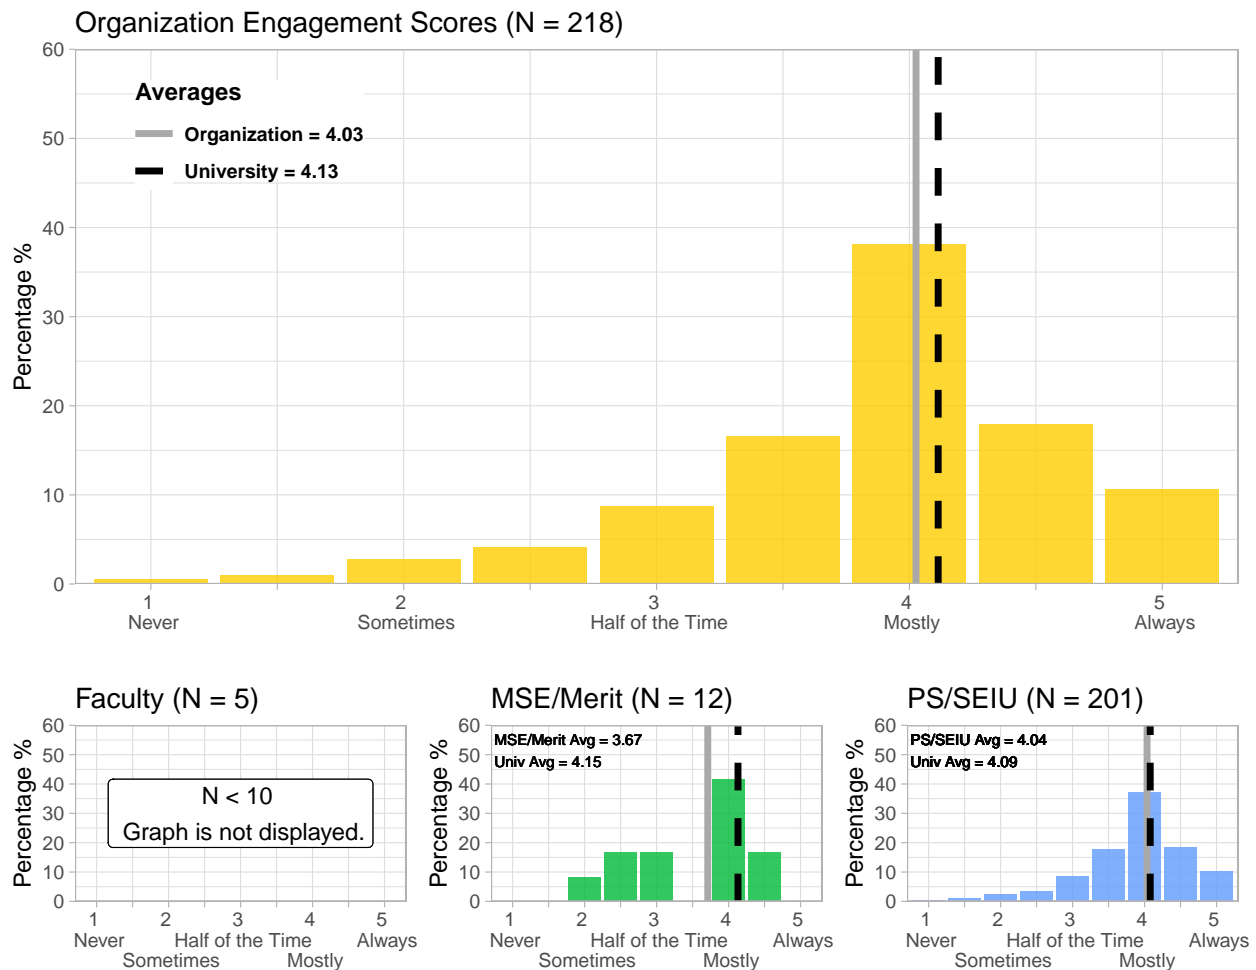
Organization Engagement Scores (N = 218)

Averages
Organization = 4.03
University = 4.13

Percentage %

60
50
40
30
20
10
0

1
Never
2
Sometimes
3
Half of the Time
4
Mostly
5
Always

Faculty (N = 5)

Percentage %
60
50
40
30
20
10
0

N < 10
Graph is not displayed.

1
Never
2
Sometimes
3
Half of the Time
4
Mostly
5
Always

MSE/Merit (N = 12)

Percentage %
60
50
40
30
20
10
0

MSE/Merit Avg = 3.67
Univ Avg = 4.15

1
Never
2
Sometimes
3
Half of the Time
4
Mostly
5
Always

PS/SEIU (N = 201)

Percentage %
60
50
40
30
20
10
0

PS/SEIU Avg = 4.04
Univ Avg = 4.09

1
Never
2
Sometimes
3
Half of the Time
4
Mostly
5
Always